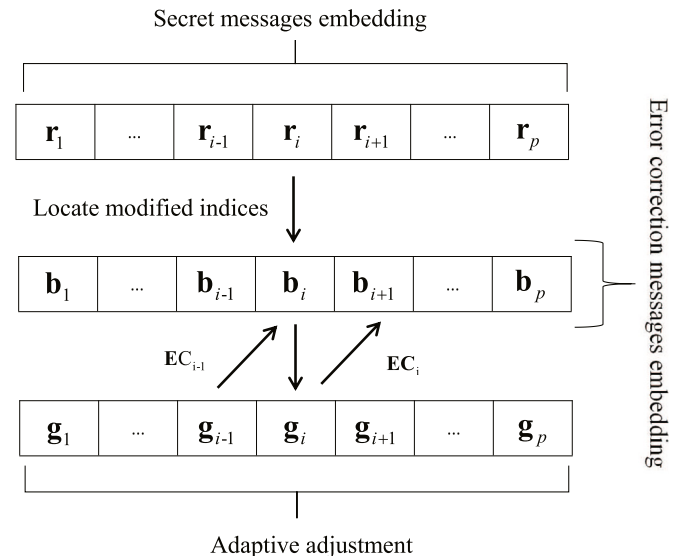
Secret messages embedding

| $\mathbf{r}_1$ | ... | $\mathbf{r}_{i-1}$ | $\mathbf{r}_i$ | $\mathbf{r}_{i+1}$ | ... | $\mathbf{r}_p$ |
|---|---|---|---|---|---|---|

Locate modified indices

| $\mathbf{b}_1$ | ... | $\mathbf{b}_{i-1}$ | $\mathbf{b}_i$ | $\mathbf{b}_{i+1}$ | ... | $\mathbf{b}_p$ |
|---|---|---|---|---|---|---|

$\mathbf{EC}_{i-1}$

$\mathbf{EC}_i$

| $\mathbf{g}_1$ | ... | $\mathbf{g}_{i-1}$ | $\mathbf{g}_i$ | $\mathbf{g}_{i+1}$ | ... | $\mathbf{g}_p$ |
|---|---|---|---|---|---|---|

Adaptive adjustment

Error correction messages embedding